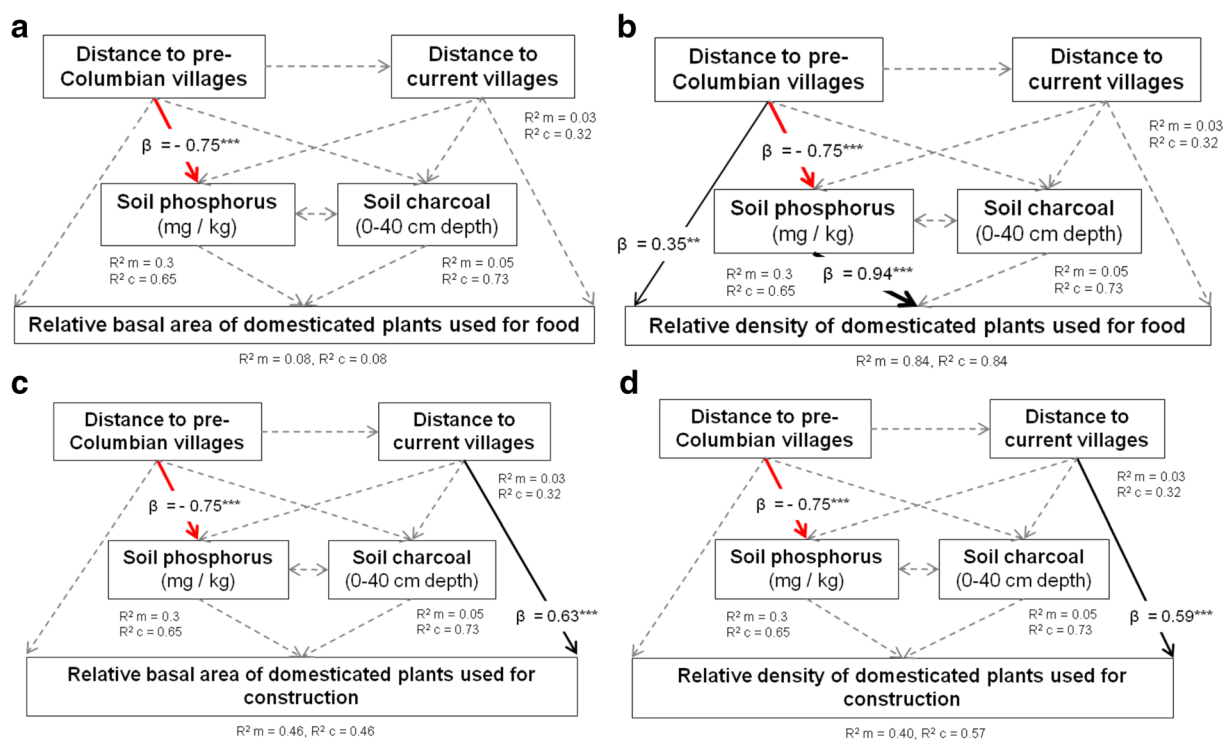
a

Distance to pre-Columbian villages

Distance to current villages

R² m = 0.03
R² c = 0.32

β = - 0.75***

Soil phosphorus (mg / kg)

Soil charcoal (0-40 cm depth)

R² m = 0.3
R² c = 0.65

R² m = 0.05
R² c = 0.73

Relative basal area of domesticated plants used for food

R² m = 0.08, R² c = 0.08

b

Distance to pre-Columbian villages

Distance to current villages

R² m = 0.03
R² c = 0.32

β = - 0.75***

Soil phosphorus (mg / kg)

Soil charcoal (0-40 cm depth)

β = 0.35**

R² m = 0.3
R² c = 0.65

β = 0.94***

R² m = 0.05
R² c = 0.73

Relative density of domesticated plants used for food

R² m = 0.84, R² c = 0.84

c

Distance to pre-Columbian villages

Distance to current villages

R² m = 0.03
R² c = 0.32

β = - 0.75***

Soil phosphorus (mg / kg)

Soil charcoal (0-40 cm depth)

R² m = 0.3
R² c = 0.65

R² m = 0.05
R² c = 0.73

β = 0.63***

Relative basal area of domesticated plants used for construction

R² m = 0.46, R² c = 0.46

d

Distance to pre-Columbian villages

Distance to current villages

R² m = 0.03
R² c = 0.32

β = - 0.75***

Soil phosphorus (mg / kg)

Soil charcoal (0-40 cm depth)

R² m = 0.3
R² c = 0.65

R² m = 0.05
R² c = 0.73

β = 0.59***

Relative density of domesticated plants used for construction

R² m = 0.40, R² c = 0.57